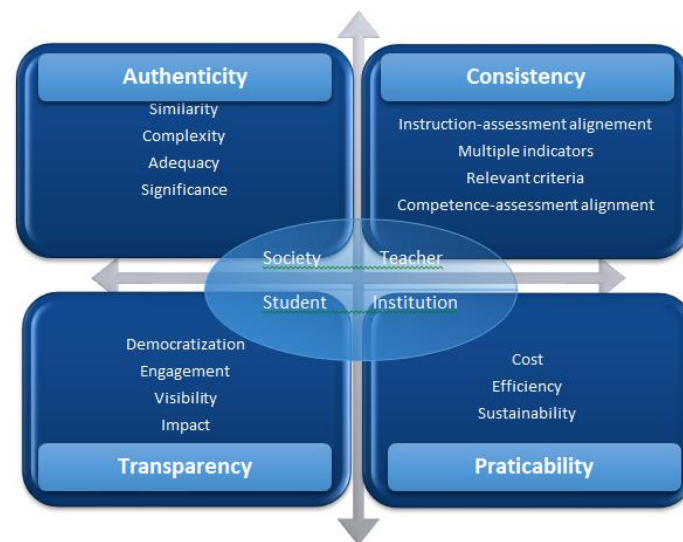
Authenticity

Similarity
Complexity
Adequacy
Significance

Consistency

Instruction-assessment alignement
Multiple indicators
Relevant criteria
Competence-assessment alignment

Society
Teacher
Student
Institution

Democratization
Engagement
Visibility
Impact

Transparency

Cost
Efficiency
Sustainability

Praticability